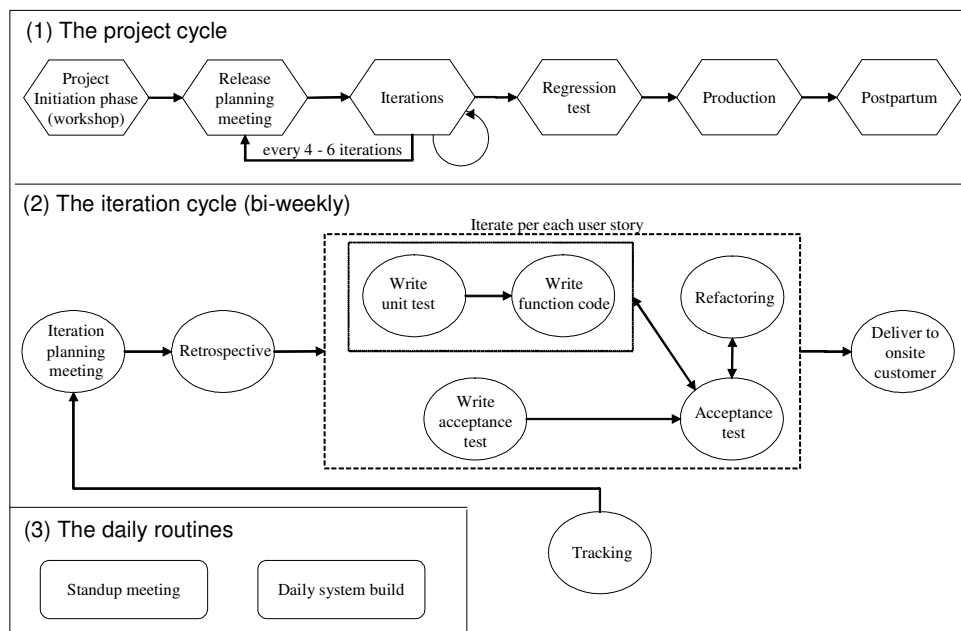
(1) The project cycle

Project Initiation phase (workshop)

Release planning meeting

Iterations

Regression test

Production

Postpartum

every 4 - 6 iterations

(2) The iteration cycle (bi-weekly)

Iterate per each user story

Iteration planning meeting

Retrospective

Write unit test

Write function code

Refactoring

Deliver to onsite customer

Write acceptance test

Acceptance test

Tracking

(3) The daily routines

Standup meeting

Daily system build